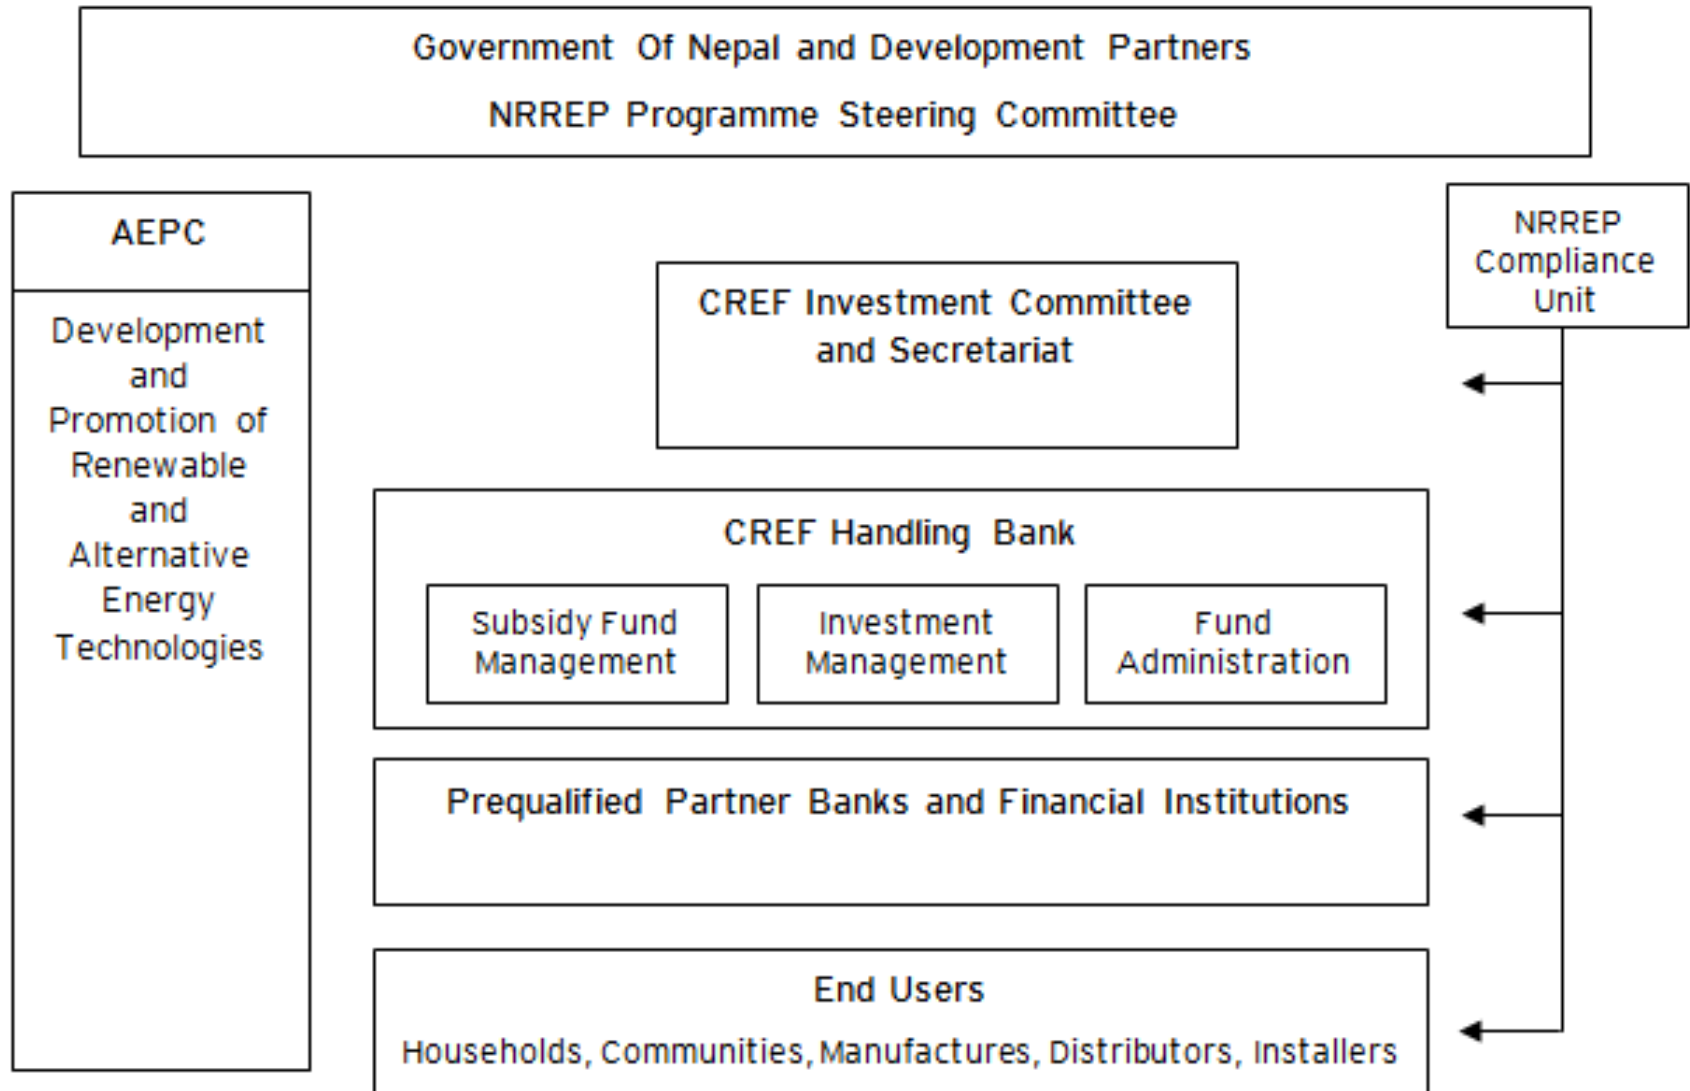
Government Of Nepal and Development Partners
NRREP Programme Steering Committee

AEPC

Development and Promotion of Renewable and Alternative Energy Technologies

NRREP Compliance Unit

CREF Investment Committee and Secretariat

CREF Handling Bank

Subsidy Fund Management

Investment Management

Fund Administration

Prequalified Partner Banks and Financial Institutions

End Users
Households, Communities, Manufactures, Distributors, Installers